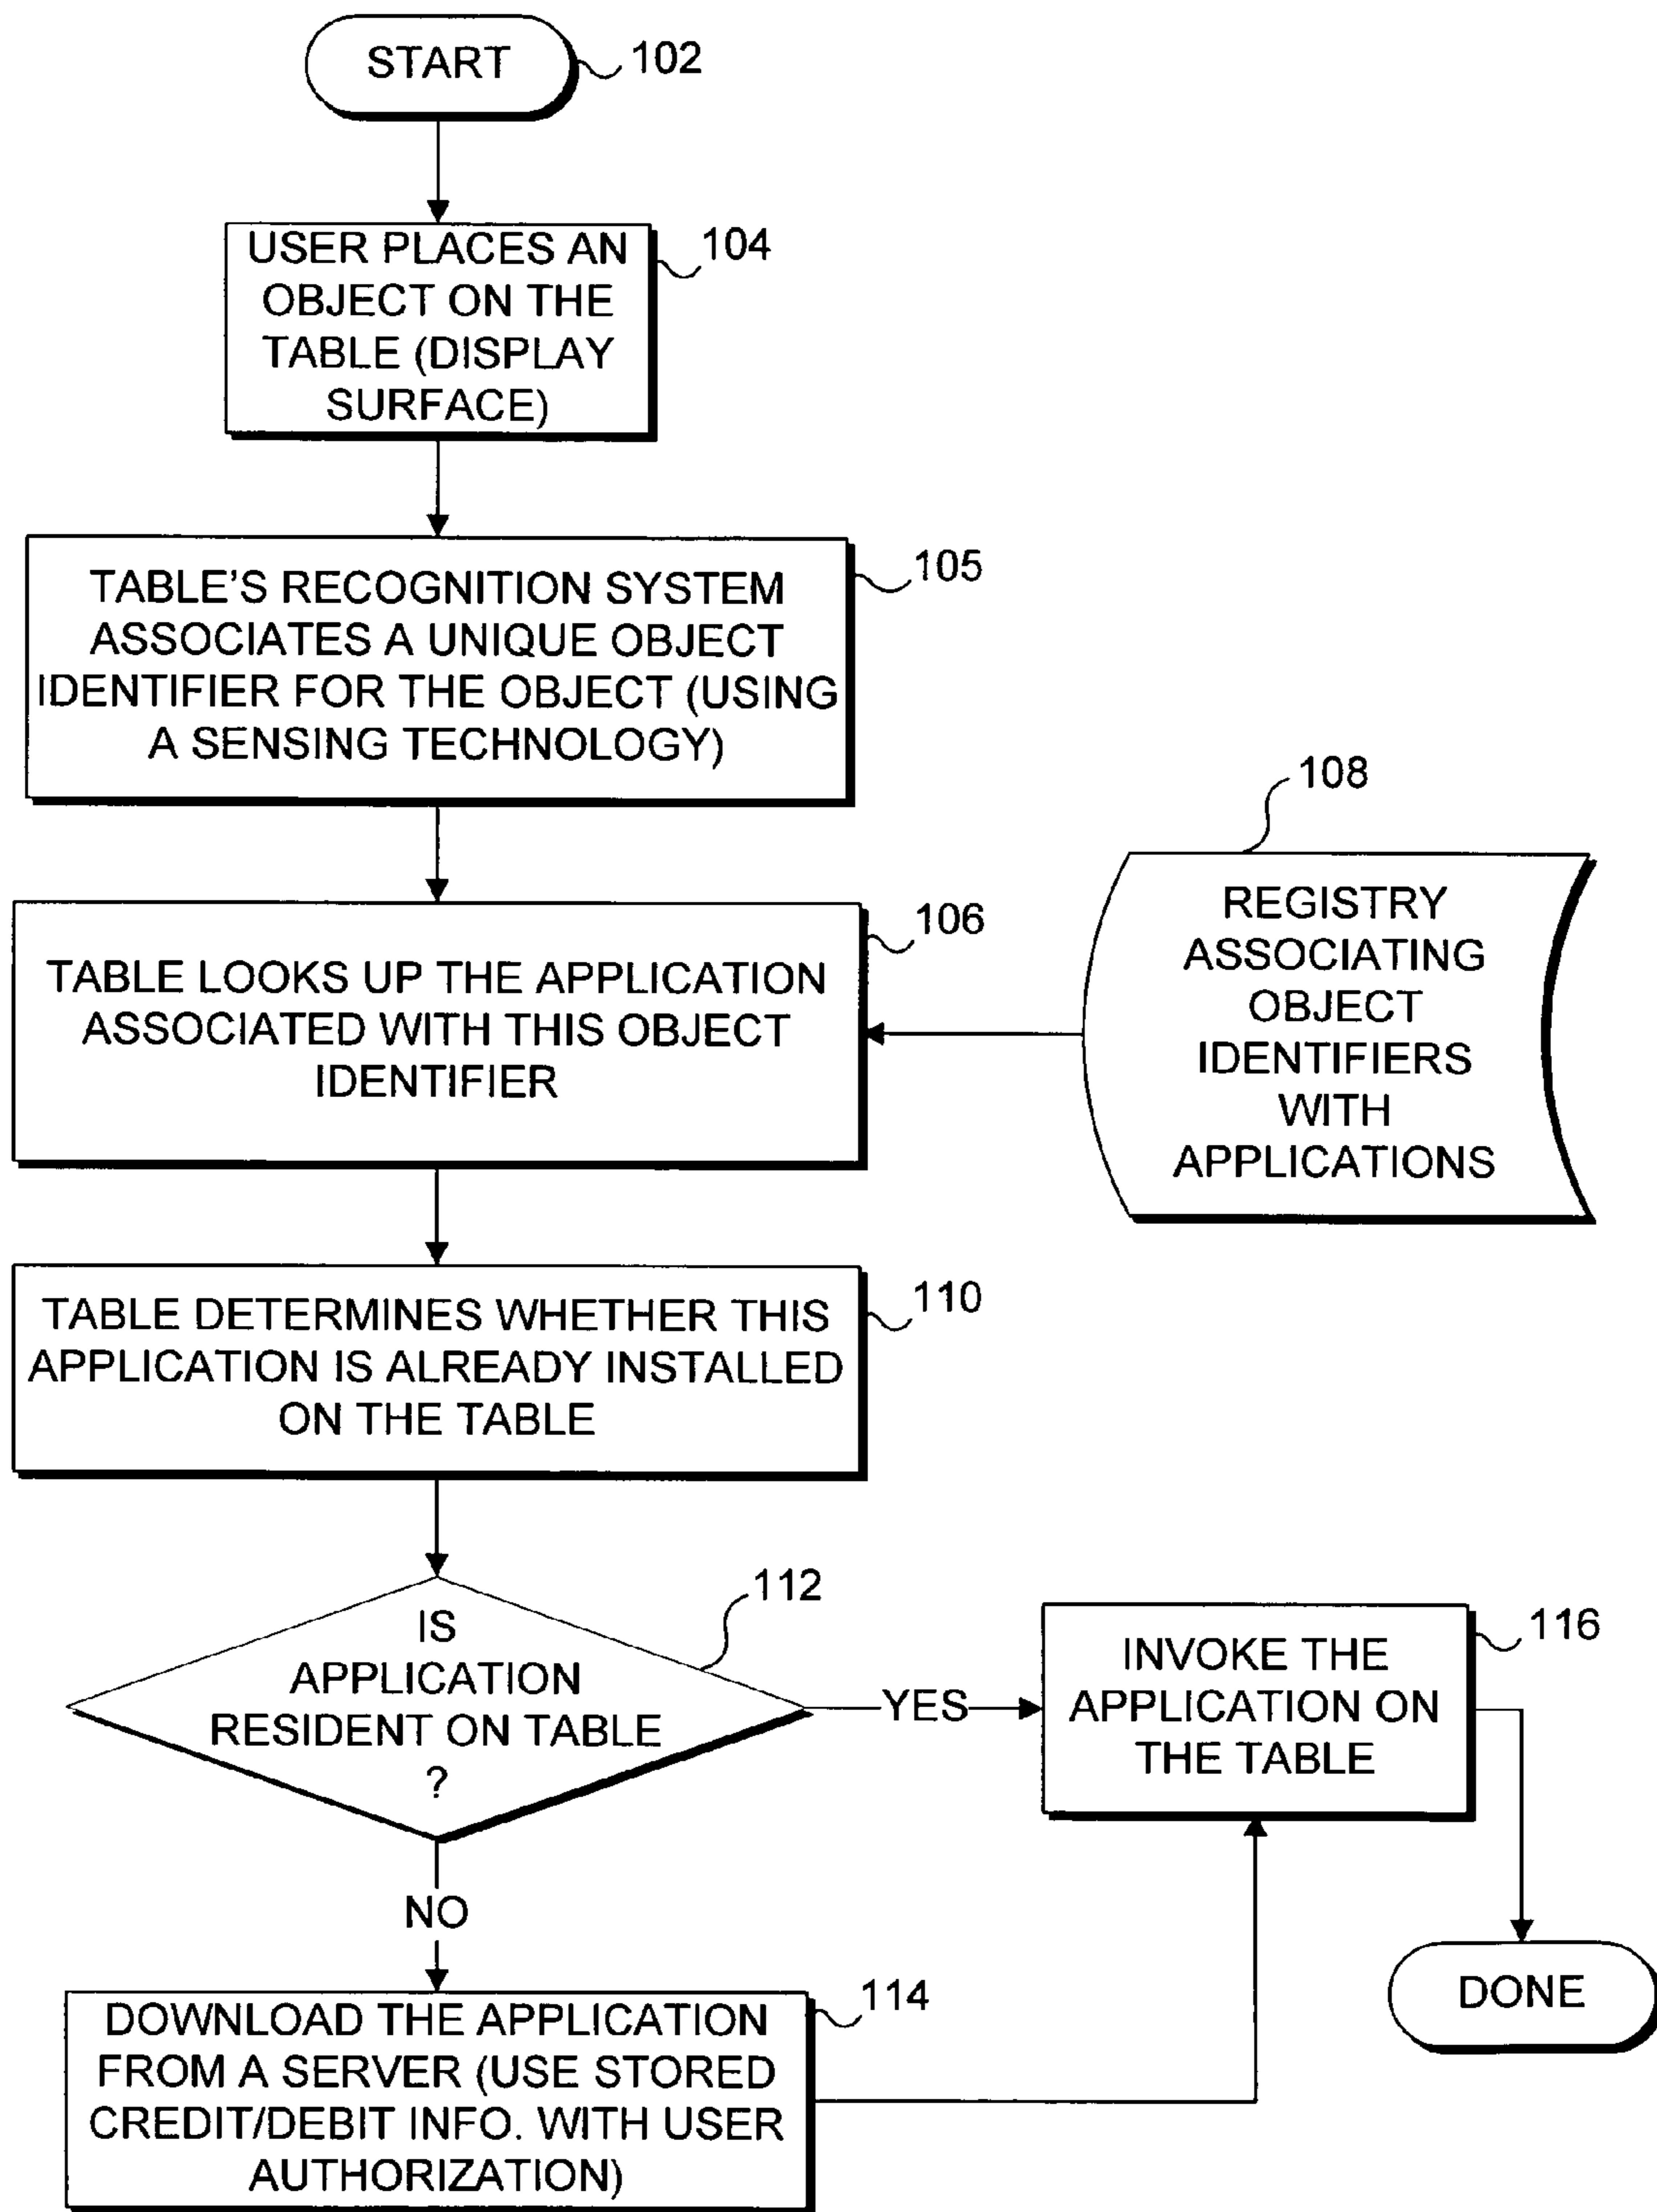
START 102

USER PLACES AN OBJECT ON THE TABLE (DISPLAY SURFACE) 104

TABLE'S RECOGNITION SYSTEM ASSOCIATES A UNIQUE OBJECT IDENTIFIER FOR THE OBJECT (USING A SENSING TECHNOLOGY) 105

108 REGISTRY ASSOCIATING OBJECT IDENTIFIERS WITH APPLICATIONS

TABLE LOOKS UP THE APPLICATION ASSOCIATED WITH THIS OBJECT IDENTIFIER 106

TABLE DETERMINES WHETHER THIS APPLICATION IS ALREADY INSTALLED ON THE TABLE 110

IS APPLICATION RESIDENT ON TABLE ? 112

YES

INVOKE THE APPLICATION ON THE TABLE 116

NO

DOWNLOAD THE APPLICATION FROM A SERVER (USE STORED CREDIT/DEBIT INFO. WITH USER AUTHORIZATION) 114

DONE